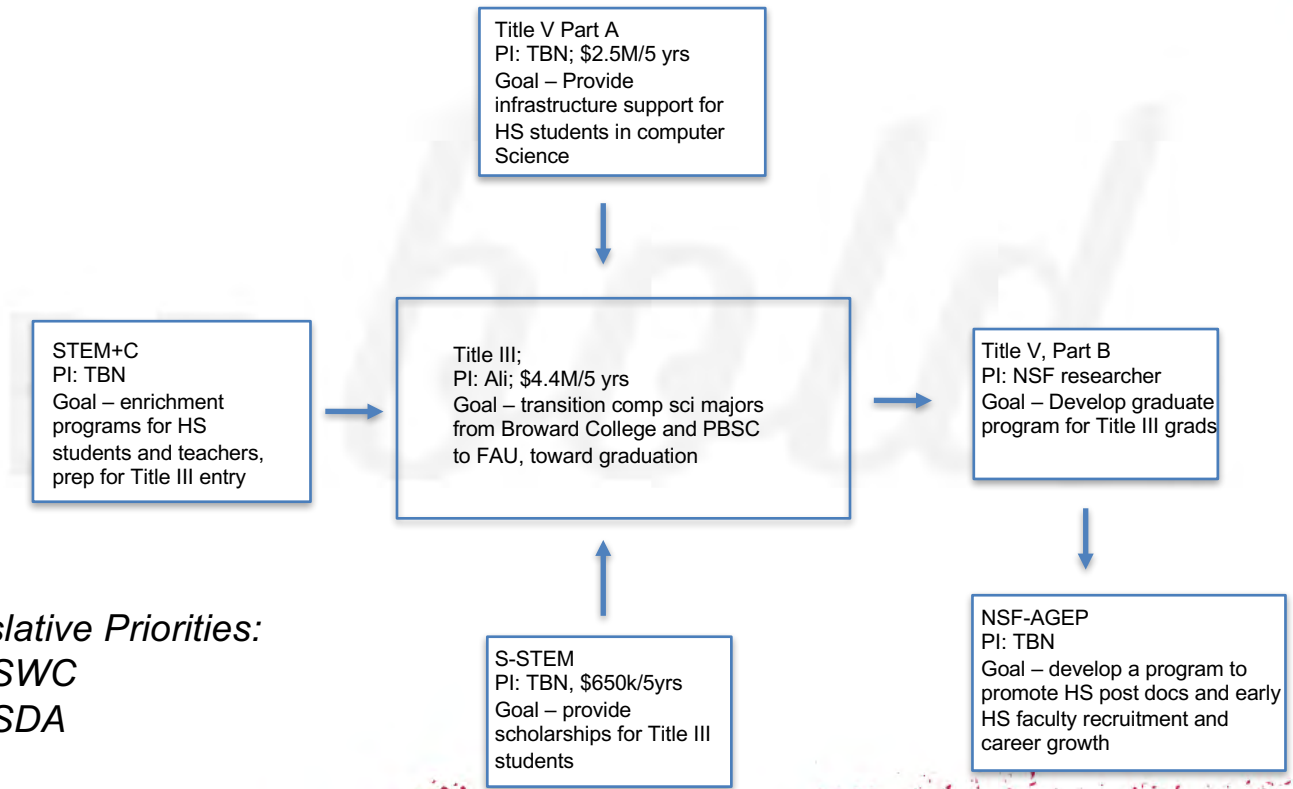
Title V Part A
PI: TBN; $2.5M/5 yrs
Goal – Provide infrastructure support for HS students in computer Science

STEM+C
PI: TBN
Goal – enrichment programs for HS students and teachers, prep for Title III entry

Title III;
PI: Ali; $4.4M/5 yrs
Goal – transition comp sci majors from Broward College and PBSC to FAU, toward graduation

Title V, Part B
PI: NSF researcher
Goal – Develop graduate program for Title III grads

NSF-AGEP
PI: TBN
Goal – develop a program to promote HS post docs and early HS faculty recruitment and career growth

slative Priorities:
SWC
SDA

S-STEM
PI: TBN, $650k/5yrs
Goal – provide scholarships for Title III students